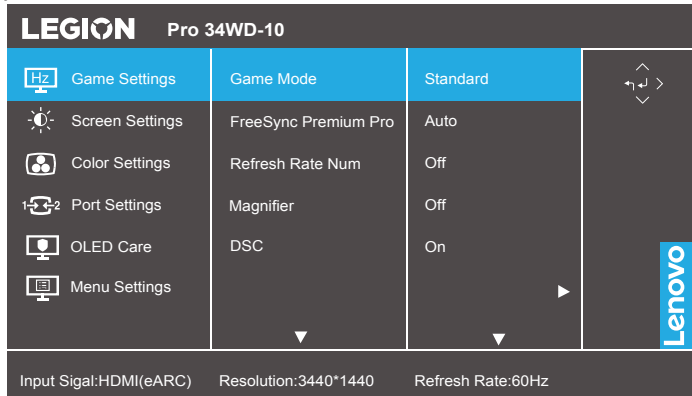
LEGION Pro 34WD-10

Hz Game Settings
Screen Settings
Color Settings
1 2 Port Settings
OLED Care
Menu Settings

Game Mode
FreeSync Premium Pro
Refresh Rate Num
Magnifier
DSC

Standard
Auto
Off
Off
On

Lenovo

Input Sigal:HDMI(eARC) Resolution:3440*1440 Refresh Rate:60Hz